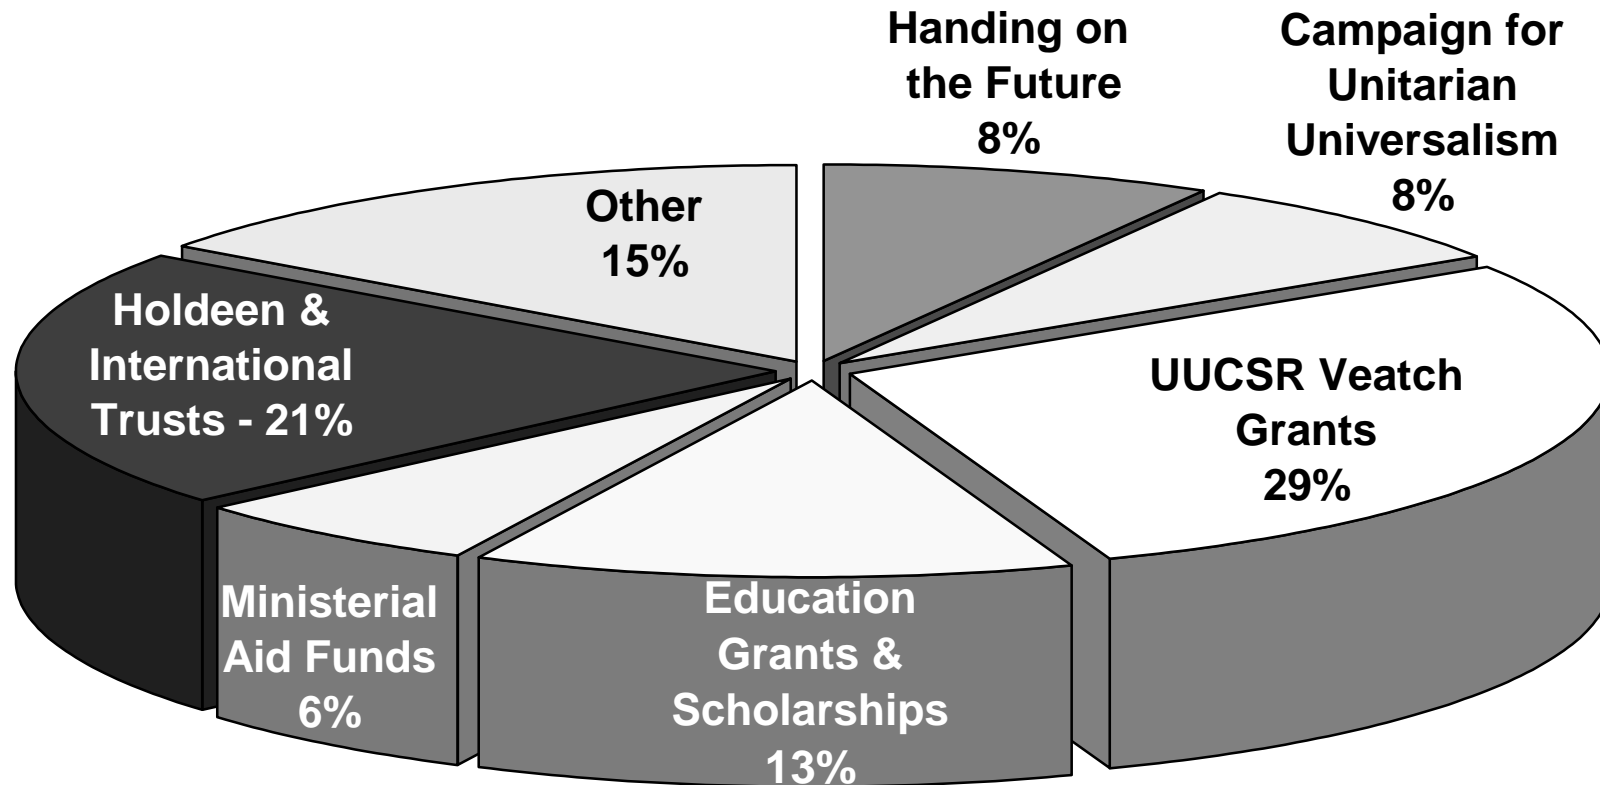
Handing on the Future 8%

Campaign for Unitarian Universalism 8%

Other 15%

Holdeen & International Trusts - 21%

UUCSR Veatch Grants 29%

Ministerial Aid Funds 6%

Education Grants & Scholarships 13%